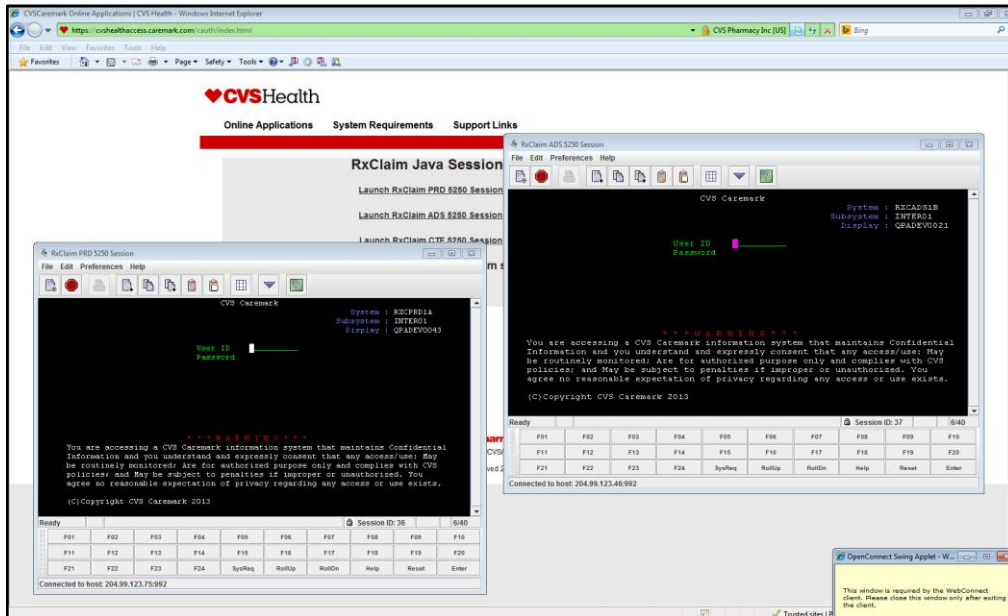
CVSCaremark Online Applications | CVS Health - Windows Internet Explorer

https://cvshealthaccess.caremark.com/cauth/index.html

CVS Pharmacy Inc [US]

Bing

File Edit View Favorites Tools Help

Favorites

Page ▾ Safety ▾ Tools ▾

♥CVSHealth

Online Applications System Requirements Support Links

RxClaim Java Session

Launch RxClaim PRD 5250 Session

Launch RxClaim ADS 5250 Session

Launch RxClaim CTE 5250 Session

RxClaim PRD 5250 Session

File Edit Preferences Help

CVS Caremark

System : RXCPRD1A
Subsystem : INTER01
Display : QPADEV0043

User ID
Password

* * * W A R N I N G * * *
You are accessing a CVS Caremark information system that maintains Confidential Information and you understand and expressly consent that any access/use: May be routinely monitored; Are for authorized purpose only and complies with CVS policies; and May be subject to penalties if improper or unauthorized. You agree no reasonable expectation of privacy regarding any access or use exists.

(C)Copyright CVS Caremark 2013

Ready | Session ID: 36 | 6/40

| F01 | F02 | F03 | F04 | F05 | F06 | F07 | F08 | F09 | F10 |
|---|---|---|---|---|---|---|---|---|---|
| F11 | F12 | F13 | F14 | F15 | F16 | F17 | F18 | F19 | F20 |
| F21 | F22 | F23 | F24 | SysReq | RollUp | RollDn | Help | Reset | Enter |

Connected to host: 204.99.123.75:992

RxClaim ADS 5250 Session

File Edit Preferences Help

CVS Caremark

System : RXCADS1B
Subsystem : INTER01
Display : QPADEV0021

User ID
Password

* * * W A R N I N G * * *
You are accessing a CVS Caremark information system that maintains Confidential Information and you understand and expressly consent that any access/use: May be routinely monitored; Are for authorized purpose only and complies with CVS policies; and May be subject to penalties if improper or unauthorized. You agree no reasonable expectation of privacy regarding any access or use exists.

(C)Copyright CVS Caremark 2013

Ready | Session ID: 37 | 6/40

| F01 | F02 | F03 | F04 | F05 | F06 | F07 | F08 | F09 | F10 |
|---|---|---|---|---|---|---|---|---|---|
| F11 | F12 | F13 | F14 | F15 | F16 | F17 | F18 | F19 | F20 |
| F21 | F22 | F23 | F24 | SysReq | RollUp | RollDn | Help | Reset | Enter |

Connected to host: 204.99.123.46:992

OpenConnect Swing Applet - W...

This window is required by the WebConnect client. Please close this window only after exiting the client.

Trusted sites